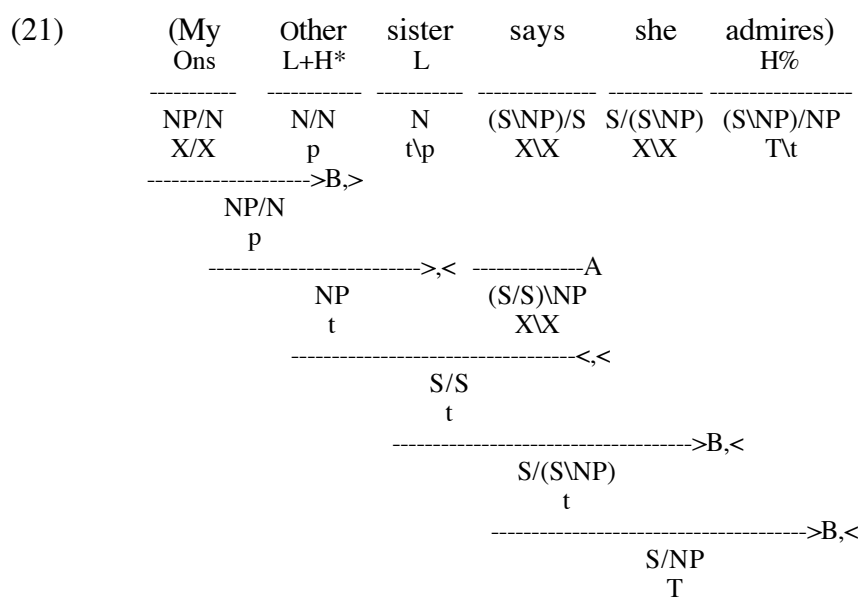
(21) (My Other sister says she admires)

Ons L+H* L H%

NP/N N/N N (S\NP)/S S/(S\NP) (S\NP)/NP

X/X p t\p X\X X\X T\t

>B,>

NP/N

p

>,<

A

NP

t

(S/S)\NP

X\X

<,<

S/S

t

>B,<

S/(S\NP)

t

>B,<

S/NP

T